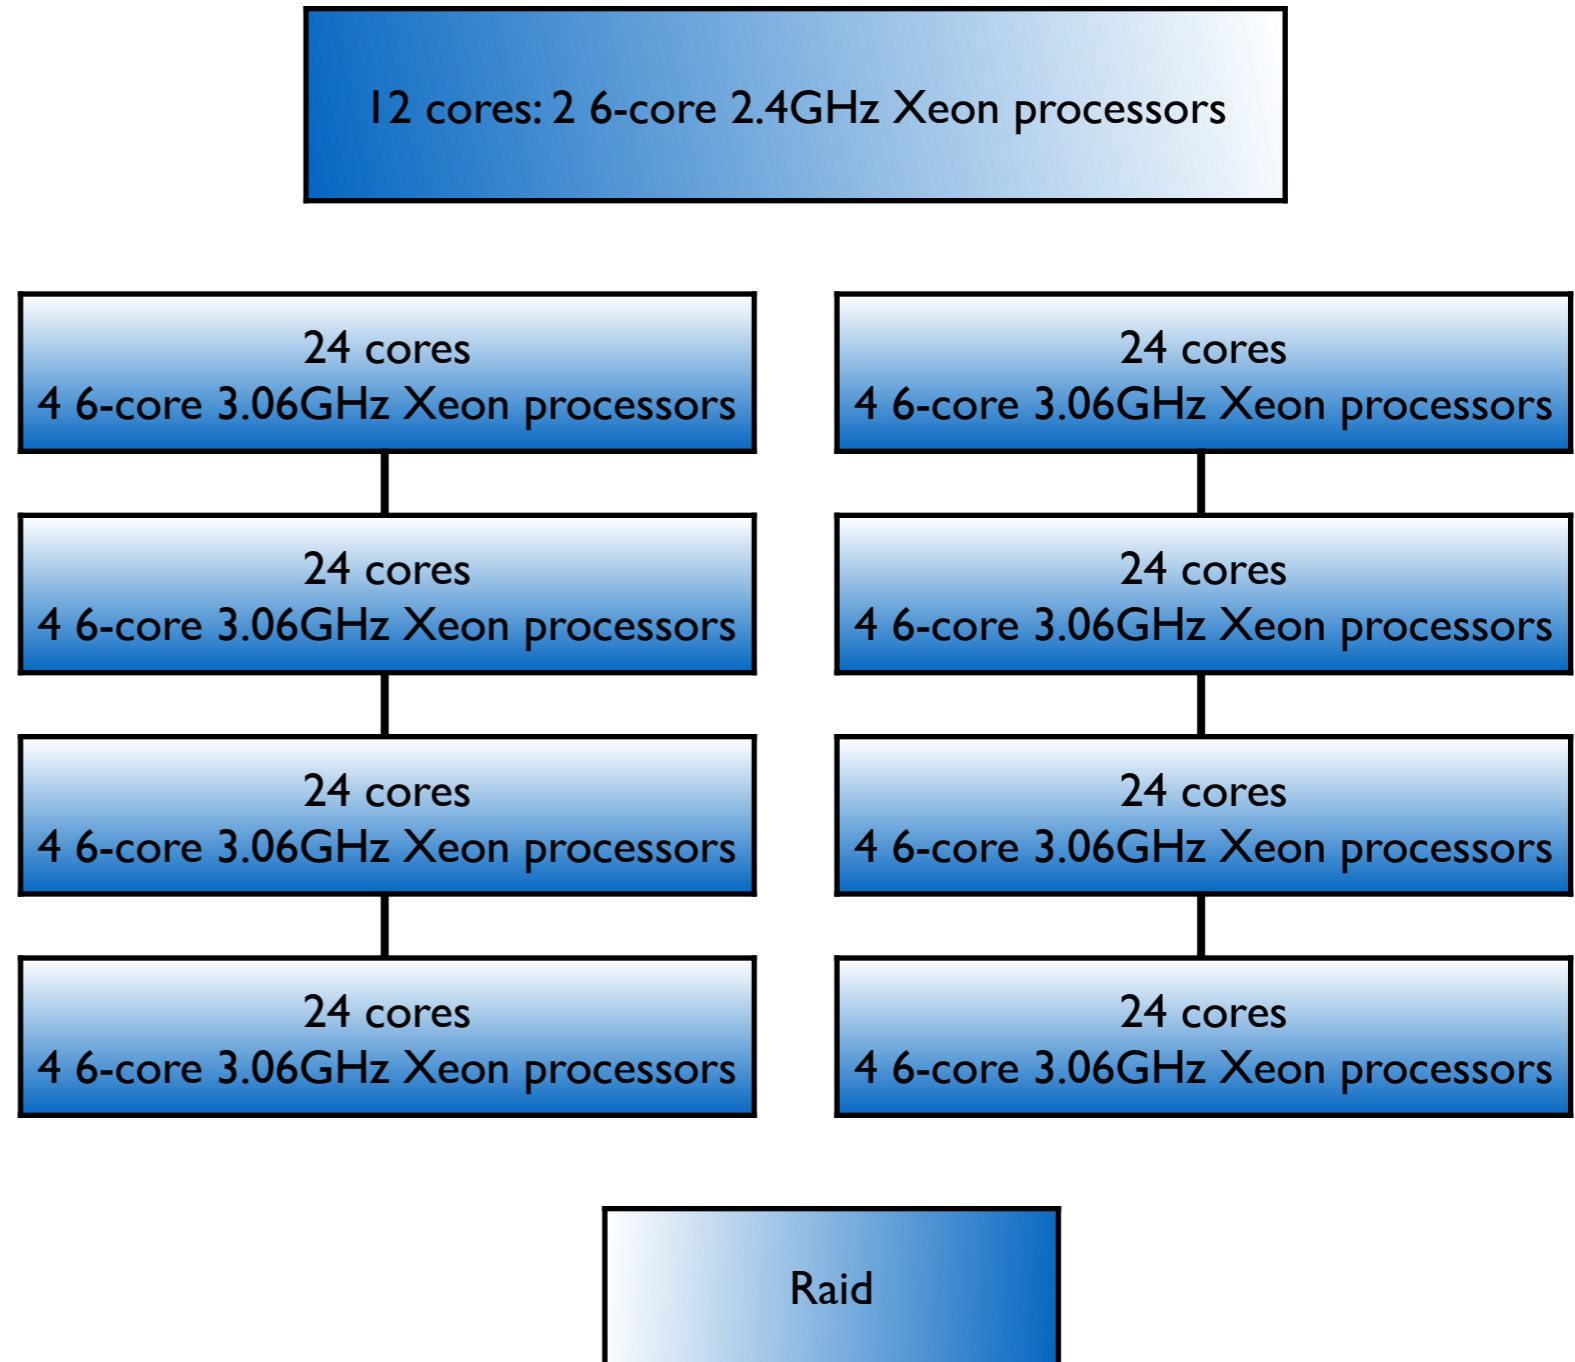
12 cores: 2 6-core 2.4GHz Xeon processors

24 cores
4 6-core 3.06GHz Xeon processors

24 cores
4 6-core 3.06GHz Xeon processors

24 cores
4 6-core 3.06GHz Xeon processors

24 cores
4 6-core 3.06GHz Xeon processors

24 cores
4 6-core 3.06GHz Xeon processors

24 cores
4 6-core 3.06GHz Xeon processors

24 cores
4 6-core 3.06GHz Xeon processors

24 cores
4 6-core 3.06GHz Xeon processors

Raid